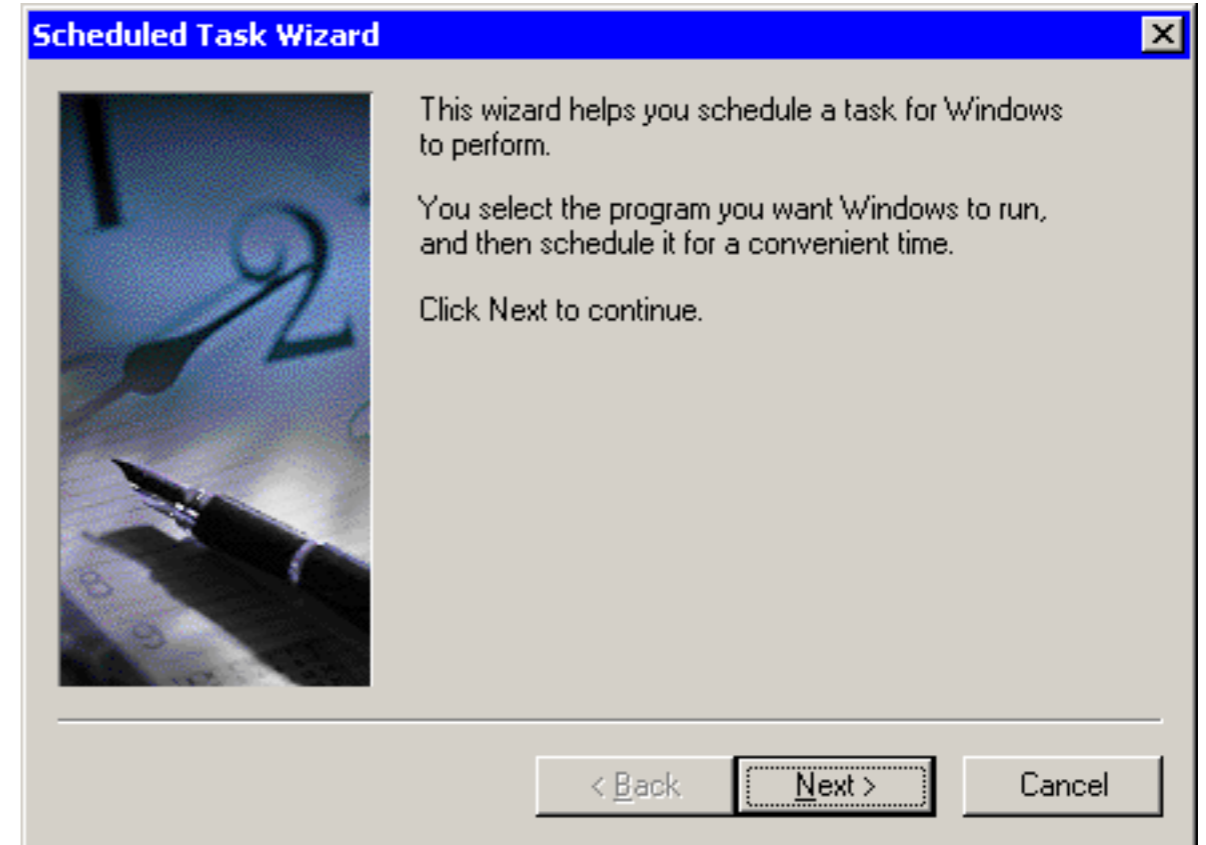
Scheduled Task Wizard

This wizard helps you schedule a task for Windows to perform.

You select the program you want Windows to run, and then schedule it for a convenient time.

Click Next to continue.

< Back
Next >
Cancel